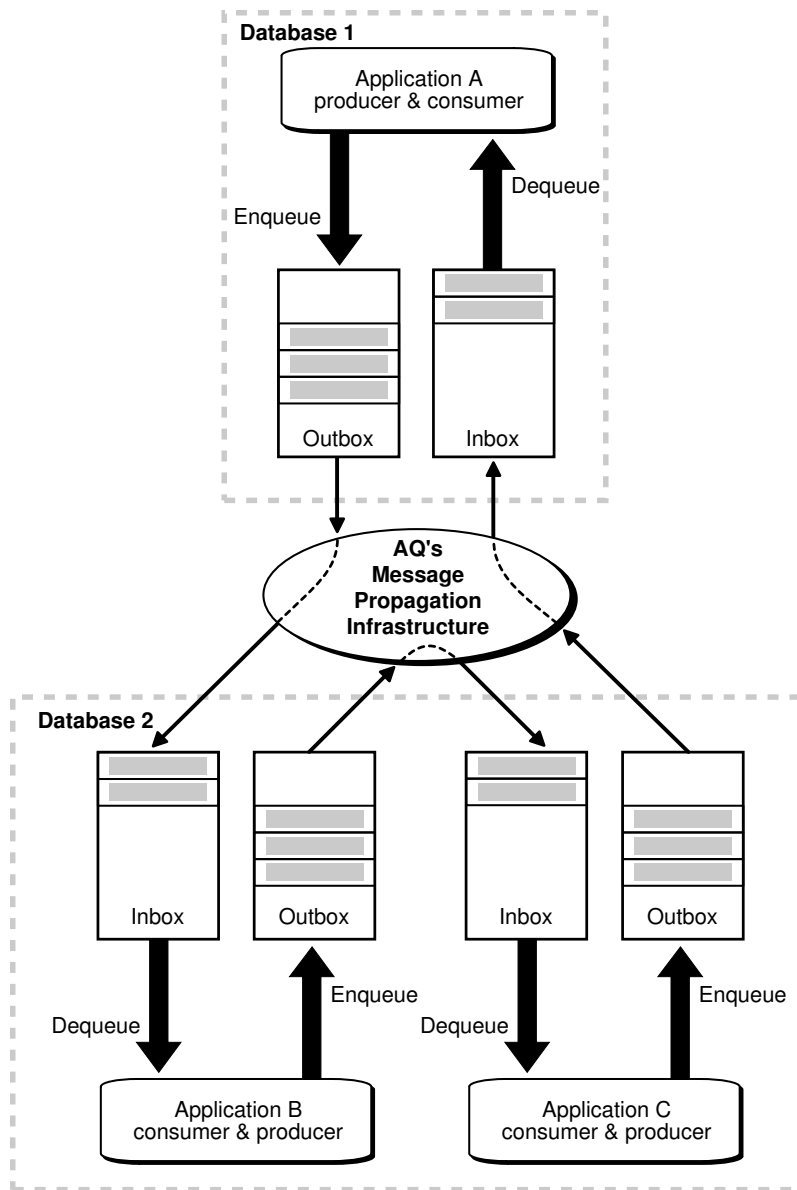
Database 1

Application A
producer & consumer

Enqueue

Dequeue

Outbox

Inbox

AQ's
Message
Propagation
Infrastructure

Database 2

Inbox

Outbox

Inbox

Outbox

Dequeue

Enqueue

Dequeue

Enqueue

Application B
consumer & producer

Application C
consumer & producer